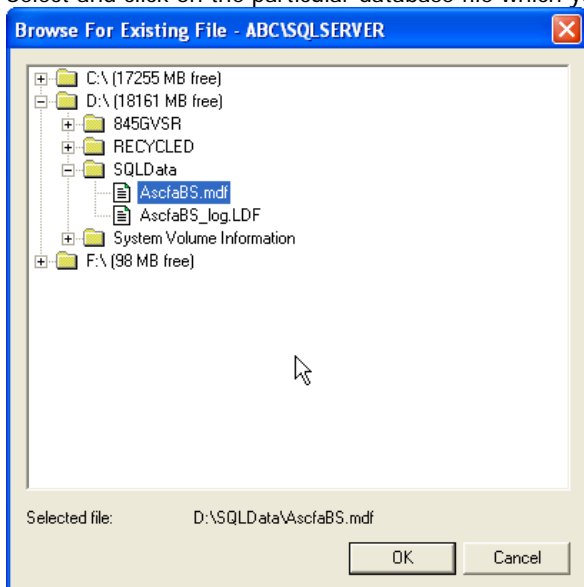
Browse For Existing File - ABC\SQLSERVER

C:\ (17255 MB free)
D:\ (18161 MB free)
845GVSR
RECYCLED
SQLData
AscfaBS.mdf
AscfaBS_log.LDF
System Volume Information
F:\ (98 MB free)

Selected file: D:\SQLData\AscfaBS.mdf

OK
Cancel